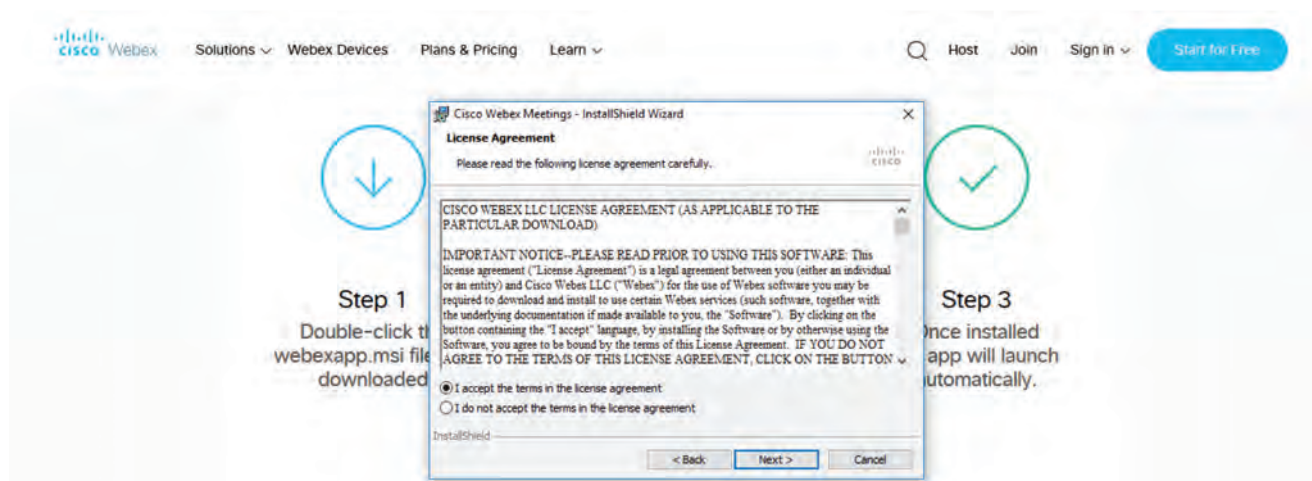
cisco Webex Solutions Webex Devices Plans & Pricing Learn Host Join Sign in Start for Free

Cisco Webex Meetings - InstallShield Wizard

License Agreement

Please read the following license agreement carefully.

cisco

CISCO WEBEX LLC LICENSE AGREEMENT (AS APPLICABLE TO THE PARTICULAR DOWNLOAD)

IMPORTANT NOTICE--PLEASE READ PRIOR TO USING THIS SOFTWARE: This license agreement ("License Agreement") is a legal agreement between you (either an individual or an entity) and Cisco Webex LLC ("Webex") for the use of Webex software you may be required to download and install to use certain Webex services (such software, together with the underlying documentation if made available to you, the "Software"). By clicking on the button containing the "I accept" language, by installing the Software or by otherwise using the Software, you agree to be bound by the terms of this License Agreement. IF YOU DO NOT AGREE TO THE TERMS OF THIS LICENSE AGREEMENT, CLICK ON THE BUTTON

I accept the terms in the license agreement

I do not accept the terms in the license agreement

InstallShield

< Back Next > Cancel

Step 1

Double-click th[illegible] webexapp.msi file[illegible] downloaded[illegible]

Step 3

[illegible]nce installed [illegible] app will launch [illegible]utomatically.